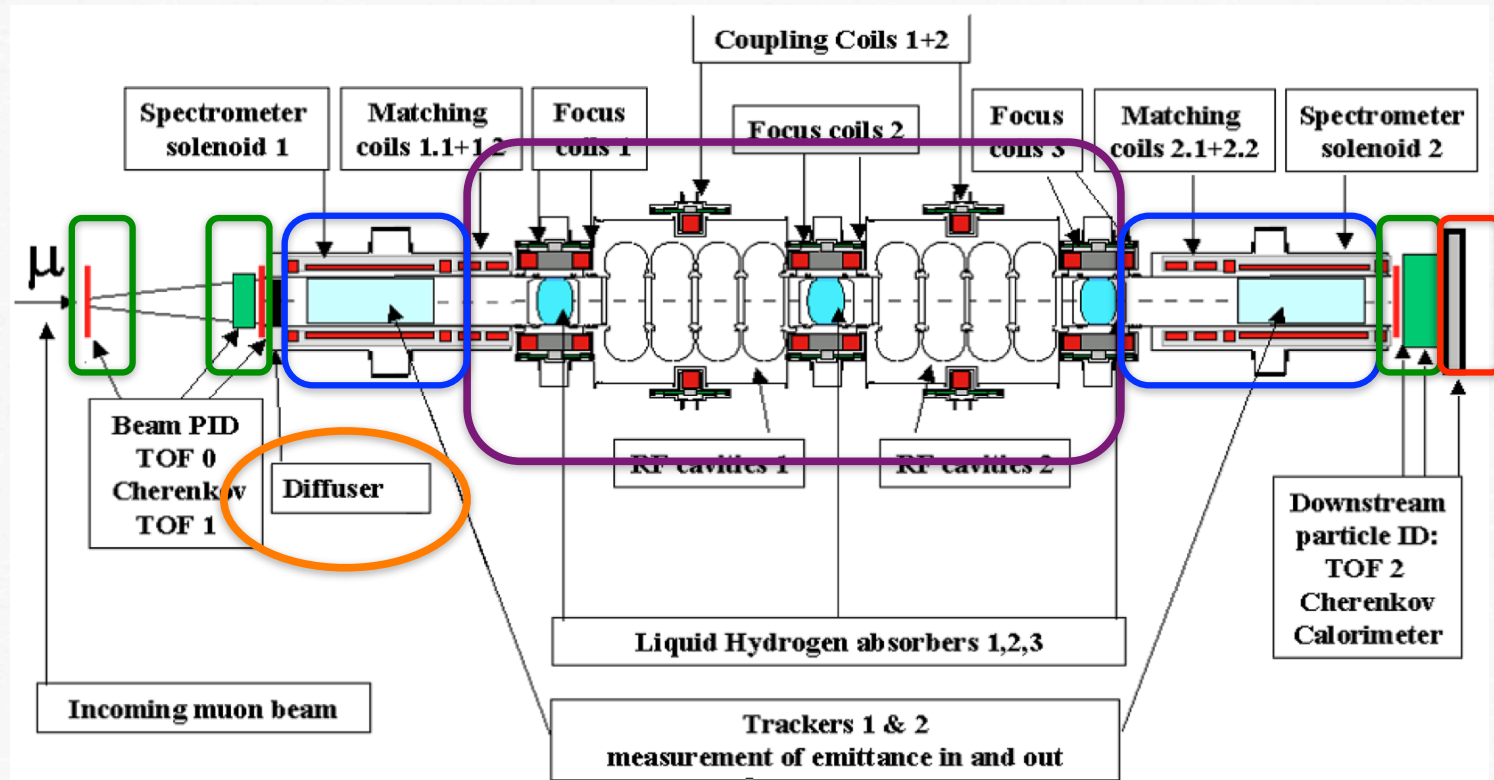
Coupling Coils 1+2

Spectrometer solenoid 1

Matching coils 1.1+1.2

Focus coils 1

Focus coils 2

Focus coils 3

Matching coils 2.1+2.2

Spectrometer solenoid 2

μ

Beam PID TOF 0 Cherenkov TOF 1

Diffuser

RF cavities 1

RF cavities 2

Downstream particle ID: TOF 2 Cherenkov Calorimeter

Liquid Hydrogen absorbers 1,2,3

Incoming muon beam

Trackers 1 & 2 measurement of emittance in and out